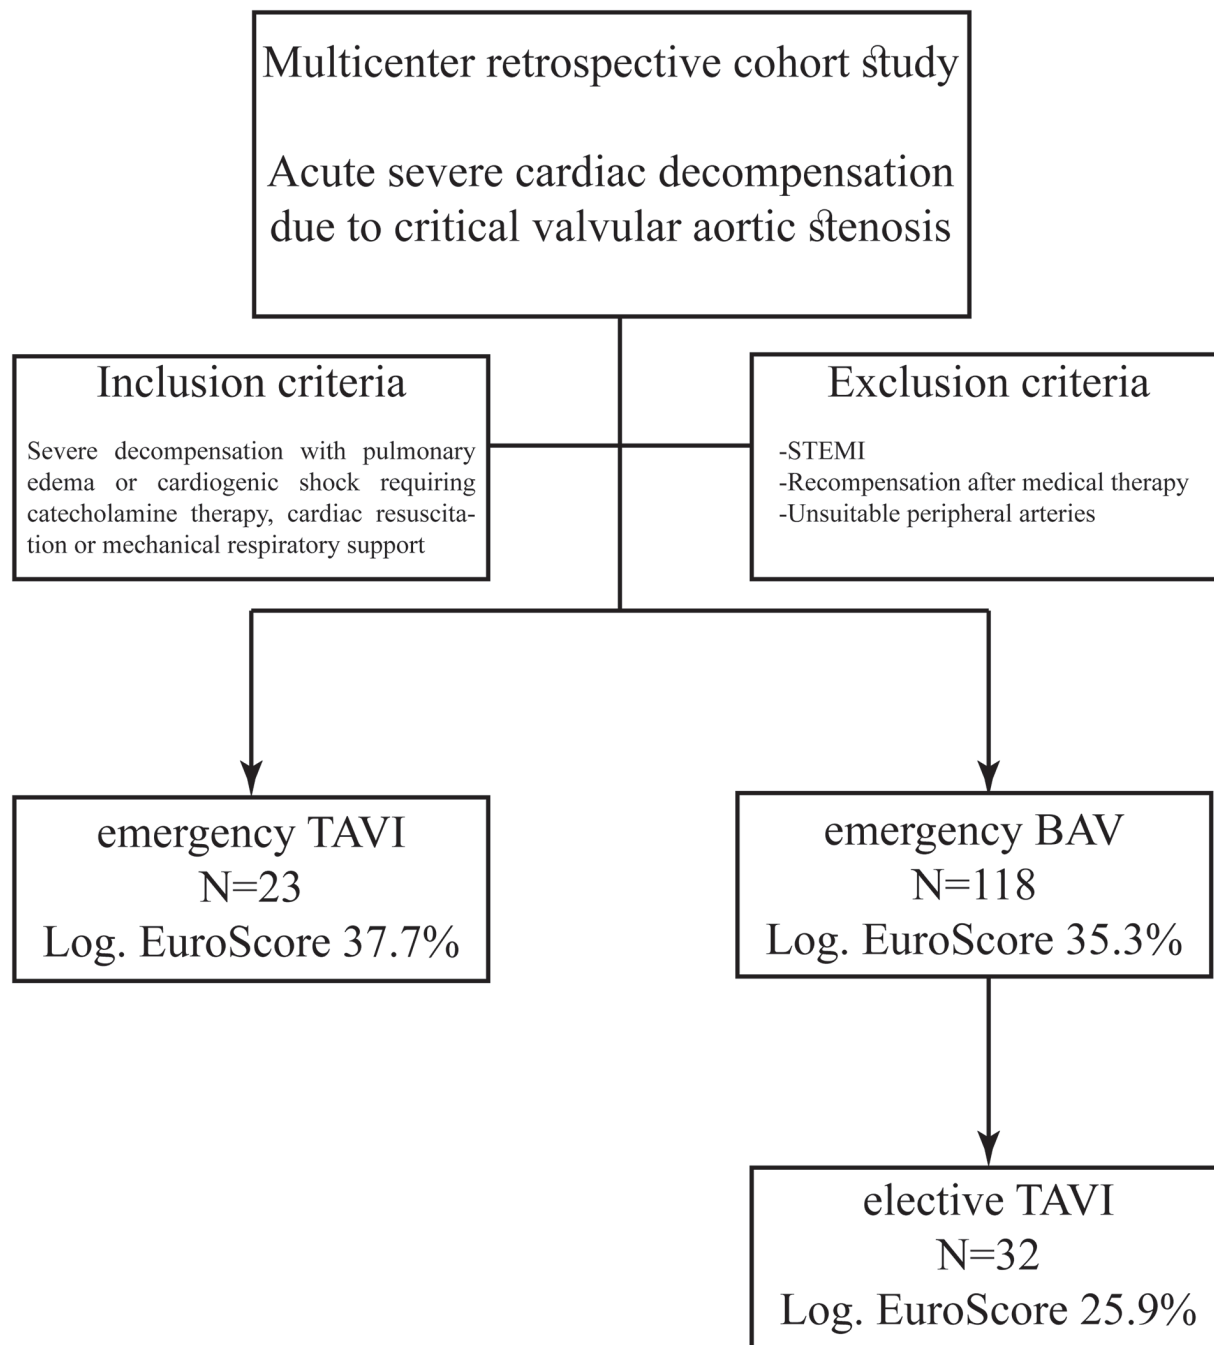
Multicenter retrospective cohort study

Acute severe cardiac decompensation due to critical valvular aortic stenosis

Inclusion criteria

Severe decompensation with pulmonary edema or cardiogenic shock requiring catecholamine therapy, cardiac resuscitation or mechanical respiratory support

Exclusion criteria

-STEMI
-Recompensation after medical therapy
-Unsuitable peripheral arteries

emergency TAVI
N=23
Log. EuroScore 37.7%

emergency BAV
N=118
Log. EuroScore 35.3%

elective TAVI
N=32
Log. EuroScore 25.9%